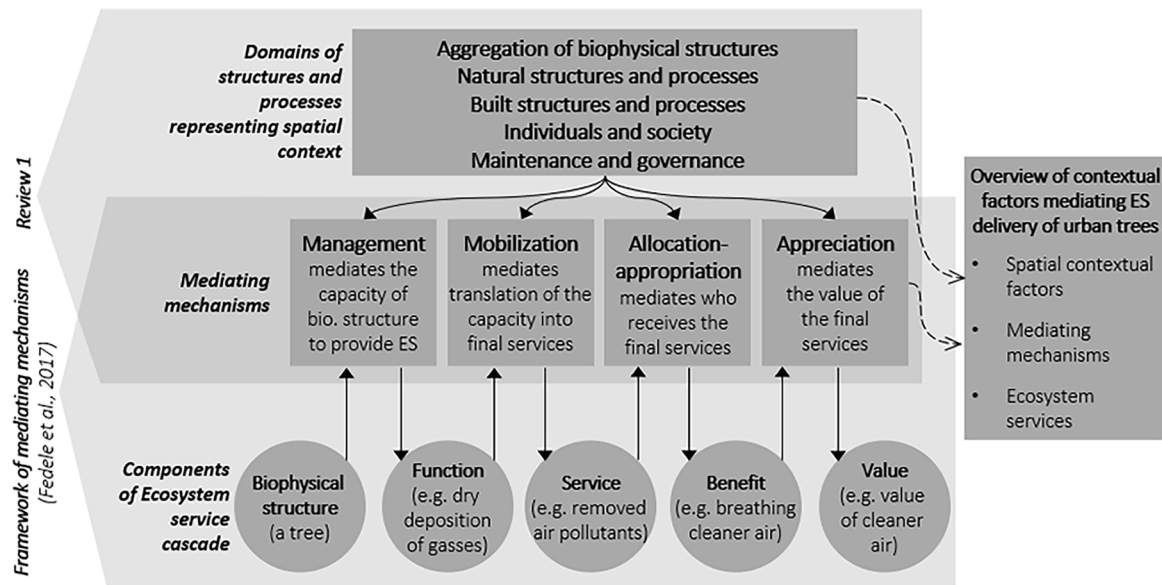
Review 1

Domains of structures and processes representing spatial context

Aggregation of biophysical structures
Natural structures and processes
Built structures and processes
Individuals and society
Maintenance and governance

Framework of mediating mechanisms (Fedele et al., 2017)

Mediating mechanisms

Management mediates the capacity of bio. structure to provide ES

Mobilization mediates translation of the capacity into final services

Allocation-appropriation mediates who receives the final services

Appreciation mediates the value of the final services

Overview of contextual factors mediating ES delivery of urban trees
• Spatial contextual factors
• Mediating mechanisms
• Ecosystem services

Components of Ecosystem service cascade

Biophysical structure (a tree)

Function (e.g. dry deposition of gasses)

Service (e.g. removed air pollutants)

Benefit (e.g. breathing cleaner air)

Value (e.g. value of cleaner air)